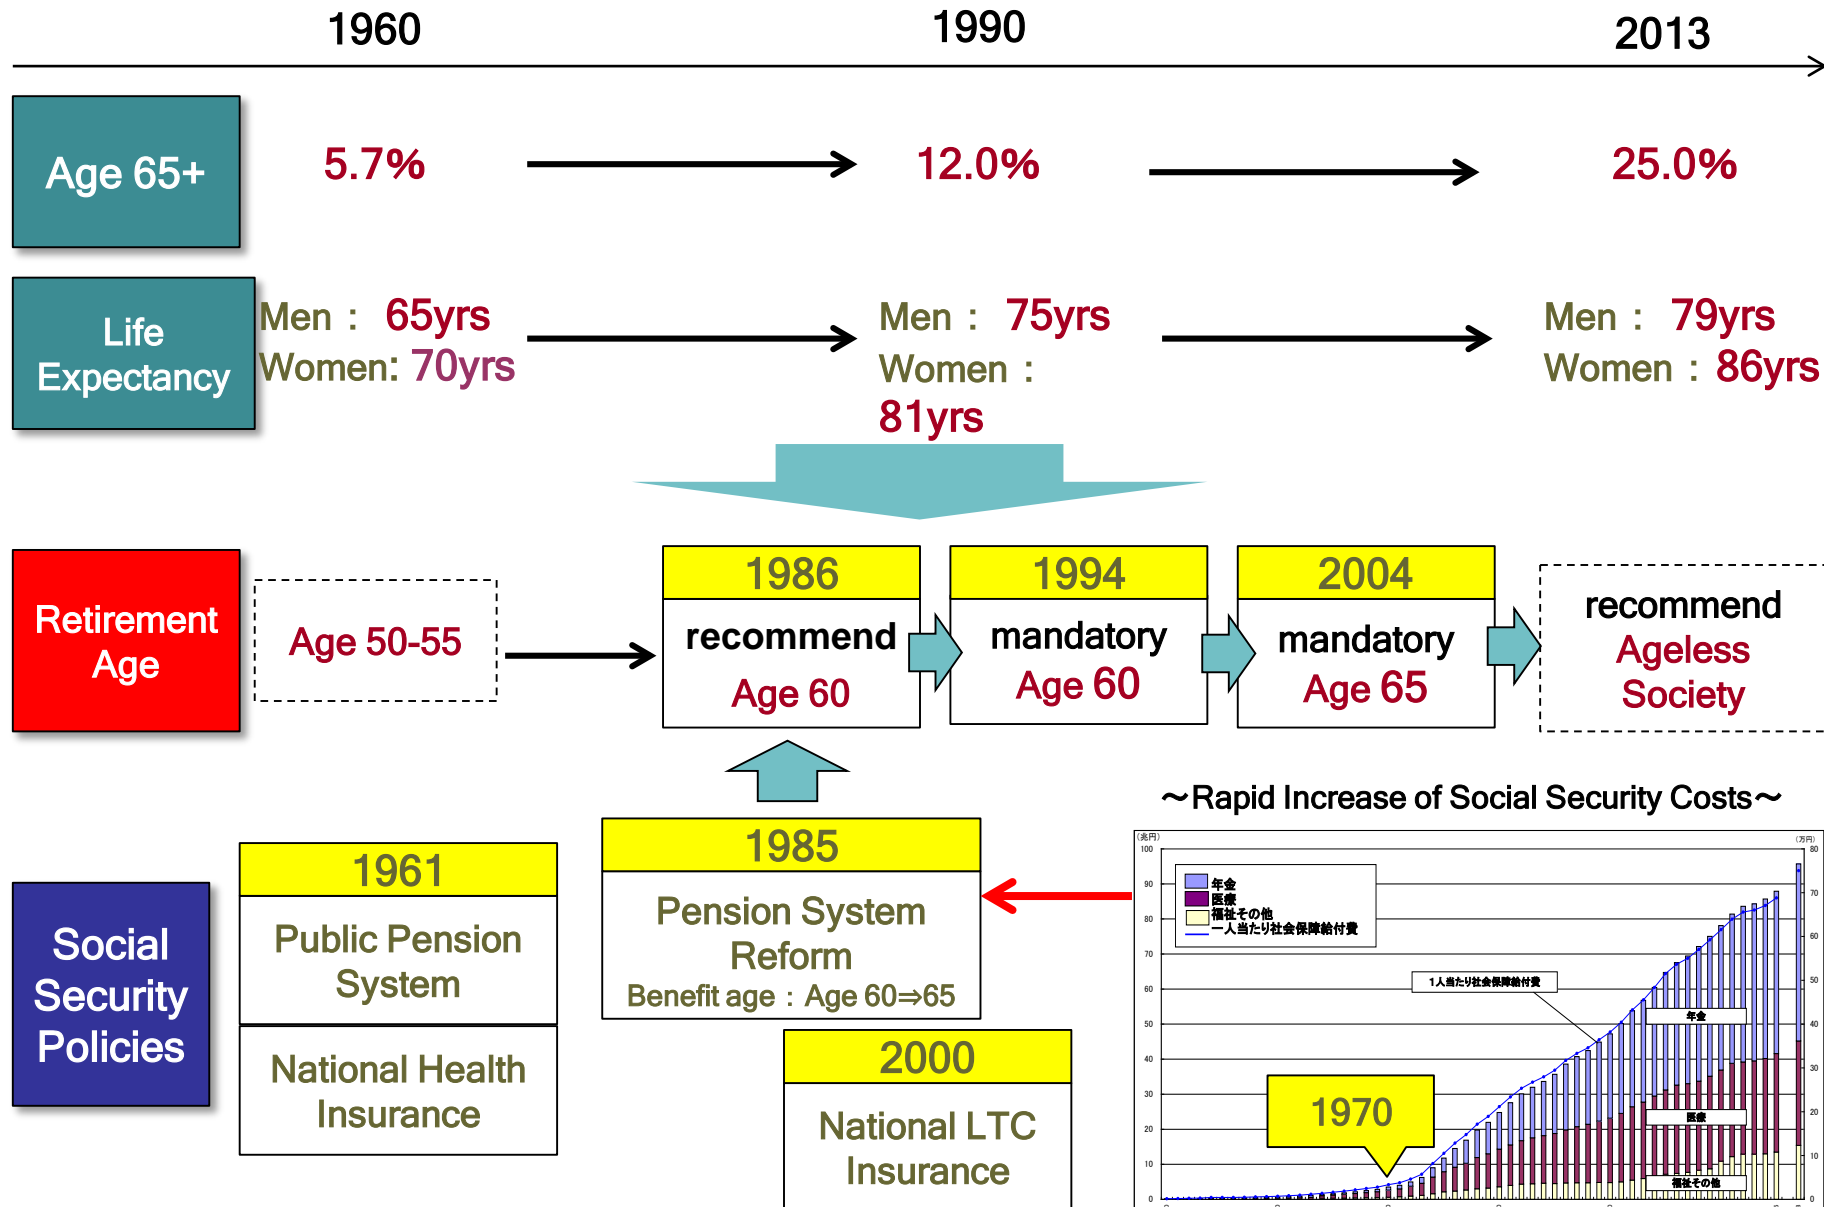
1960

1990

2013

Age 65+

5.7%

12.0%

25.0%

Life Expectancy

Men : 65yrs
Women: 70yrs

Men : 75yrs
Women : 81yrs

Men : 79yrs
Women : 86yrs

Retirement Age

Age 50-55

1986
recommend
Age 60

1994
mandatory
Age 60

2004
mandatory
Age 65

recommend
Ageless
Society

～Rapid Increase of Social Security Costs～

Social Security Policies

1961
Public Pension System

National Health Insurance

1985
Pension System Reform
Benefit age : Age 60⇒65

2000
National LTC Insurance

(兆円)
(万円)
100
90
80
70
60
50
40
30
20
10
0
80
70
60
50
40
30
20
10
0

年金
医療
福祉その他
一人当たり社会保障給付費

1人当たり社会保障給付費

年金
医療
福祉その他

1970